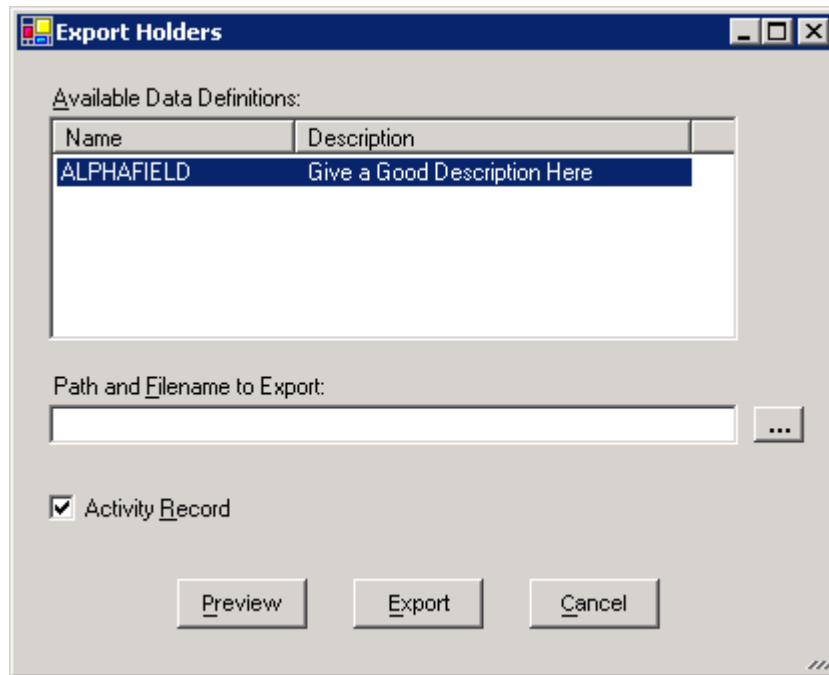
Export Holders

Available Data Definitions:

| Name | Description |
|---|---|
| ALPHAFIELD | Give a Good Description Here |

Path and Filename to Export:

...

Activity Record

Preview

Export

Cancel